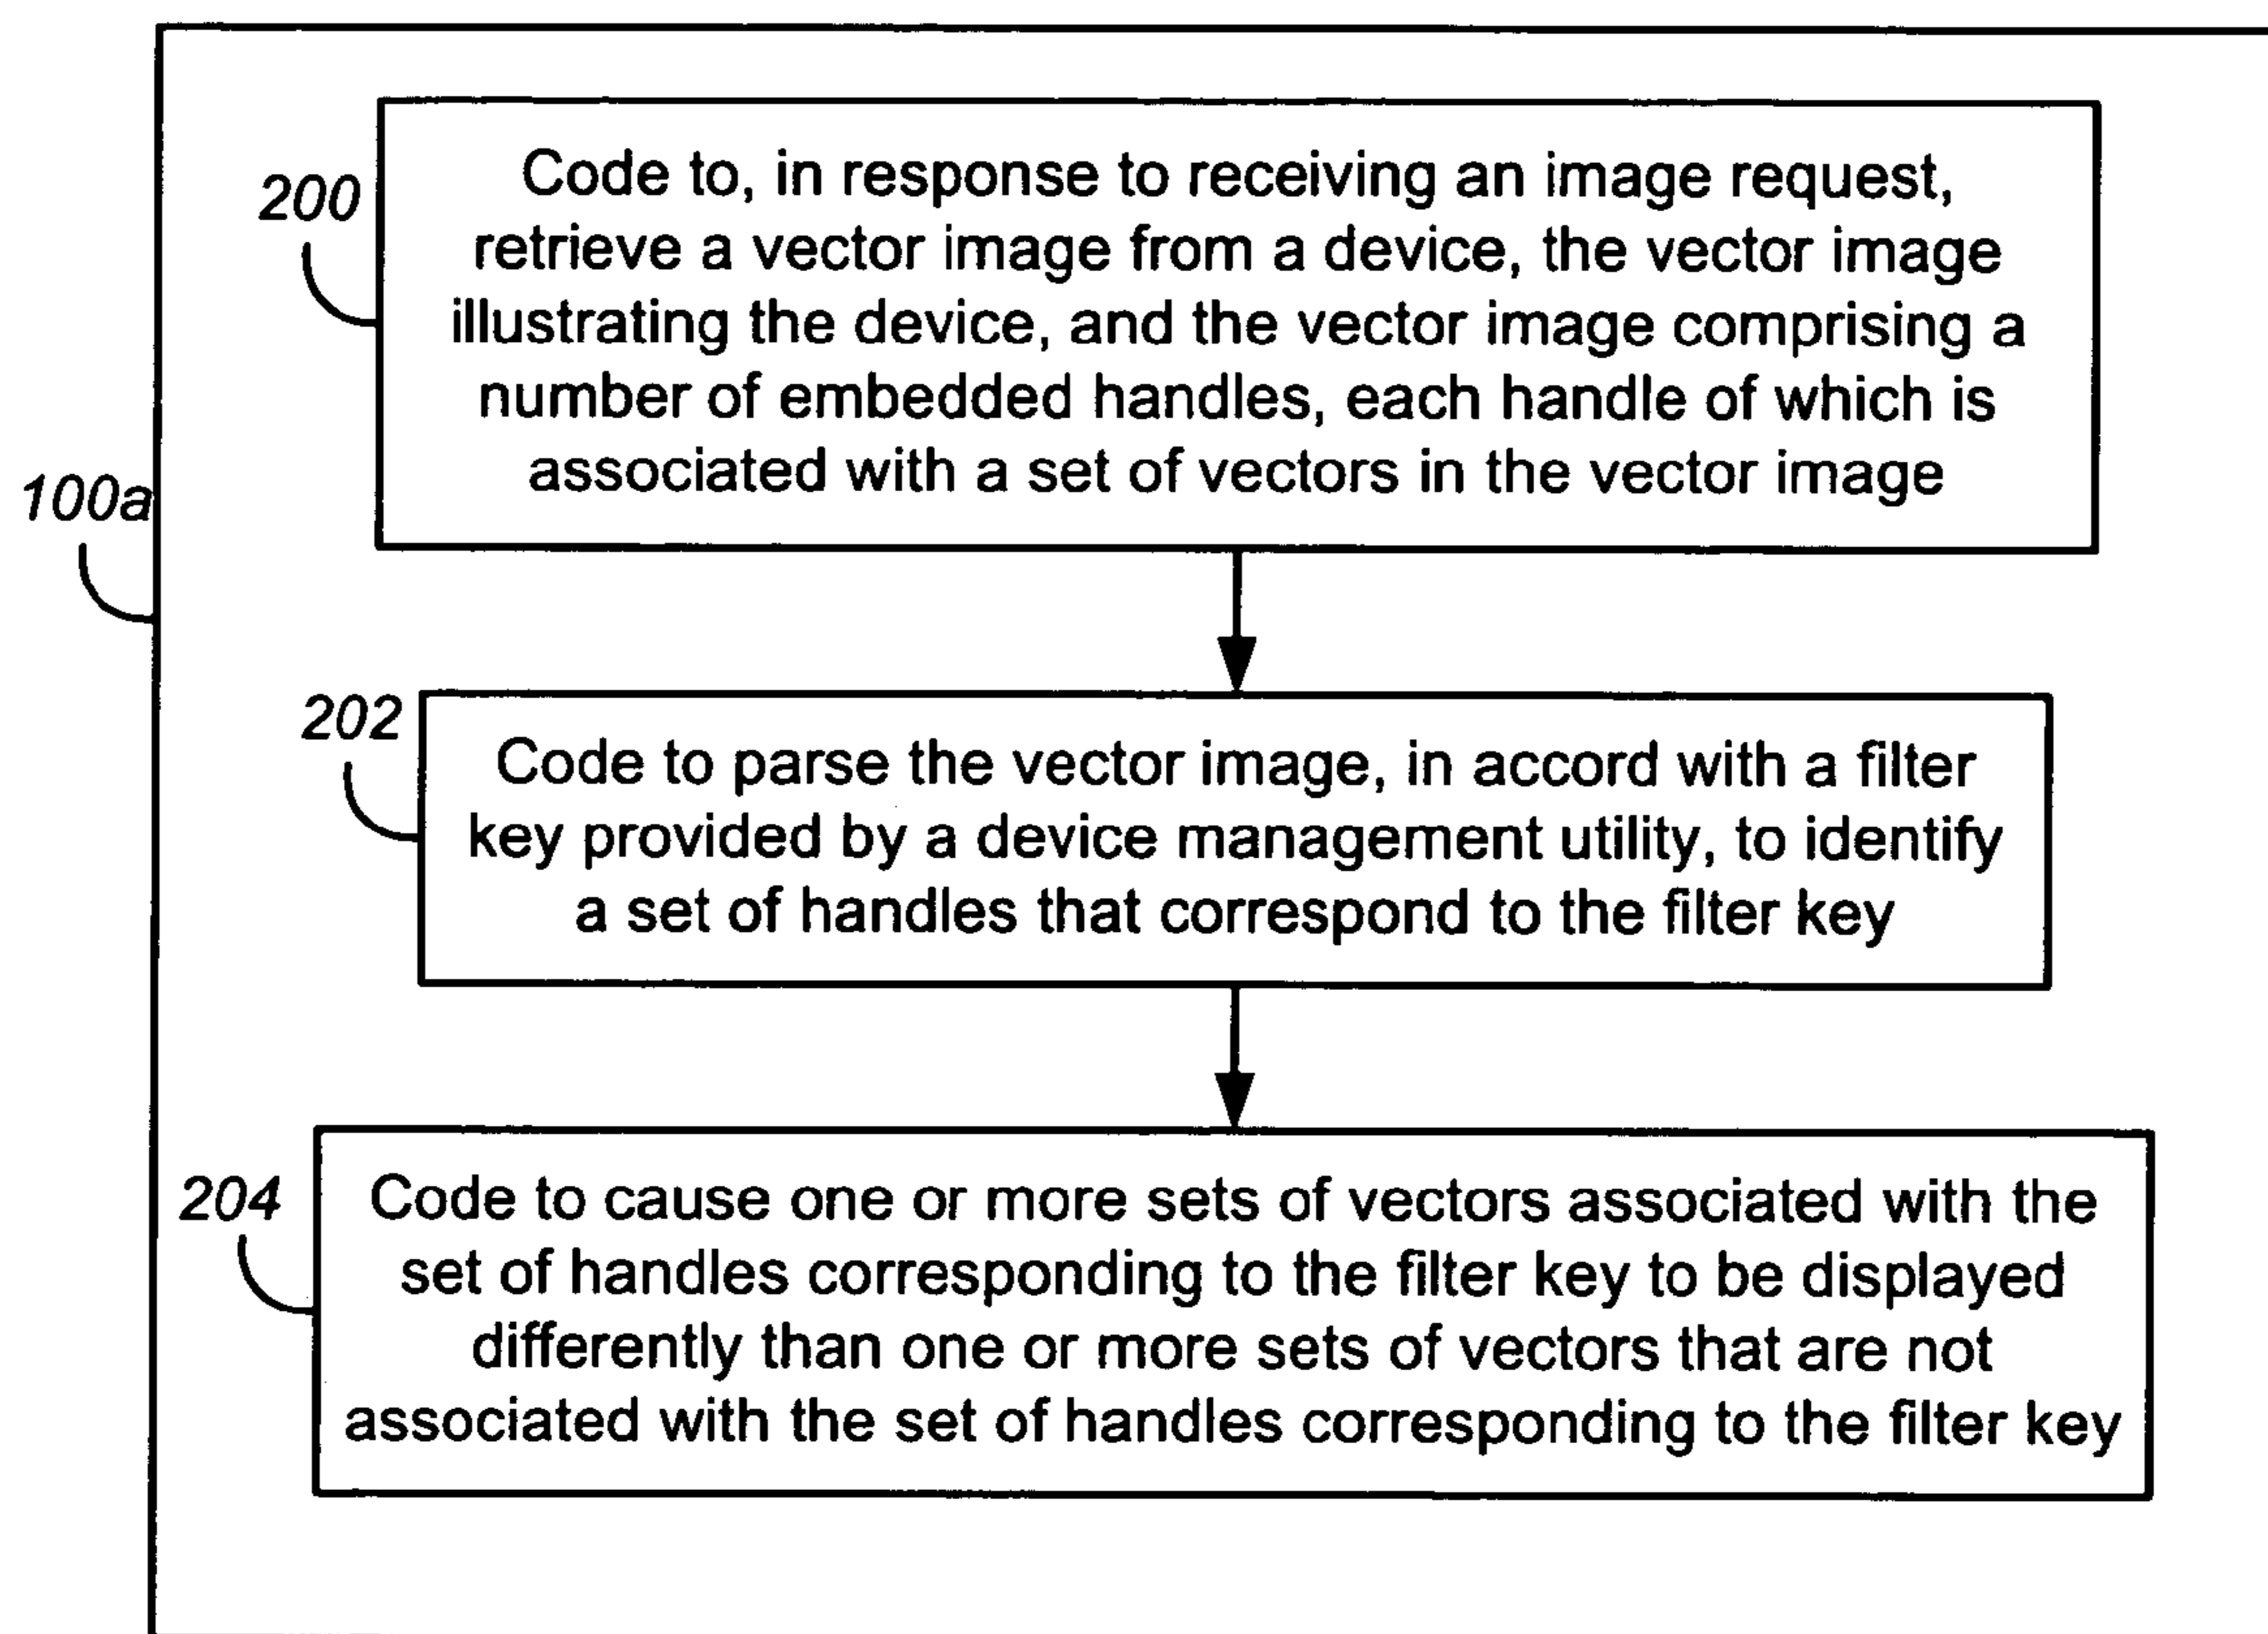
100a

200

Code to, in response to receiving an image request, retrieve a vector image from a device, the vector image illustrating the device, and the vector image comprising a number of embedded handles, each handle of which is associated with a set of vectors in the vector image

202

Code to parse the vector image, in accord with a filter key provided by a device management utility, to identify a set of handles that correspond to the filter key

204

Code to cause one or more sets of vectors associated with the set of handles corresponding to the filter key to be displayed differently than one or more sets of vectors that are not associated with the set of handles corresponding to the filter key